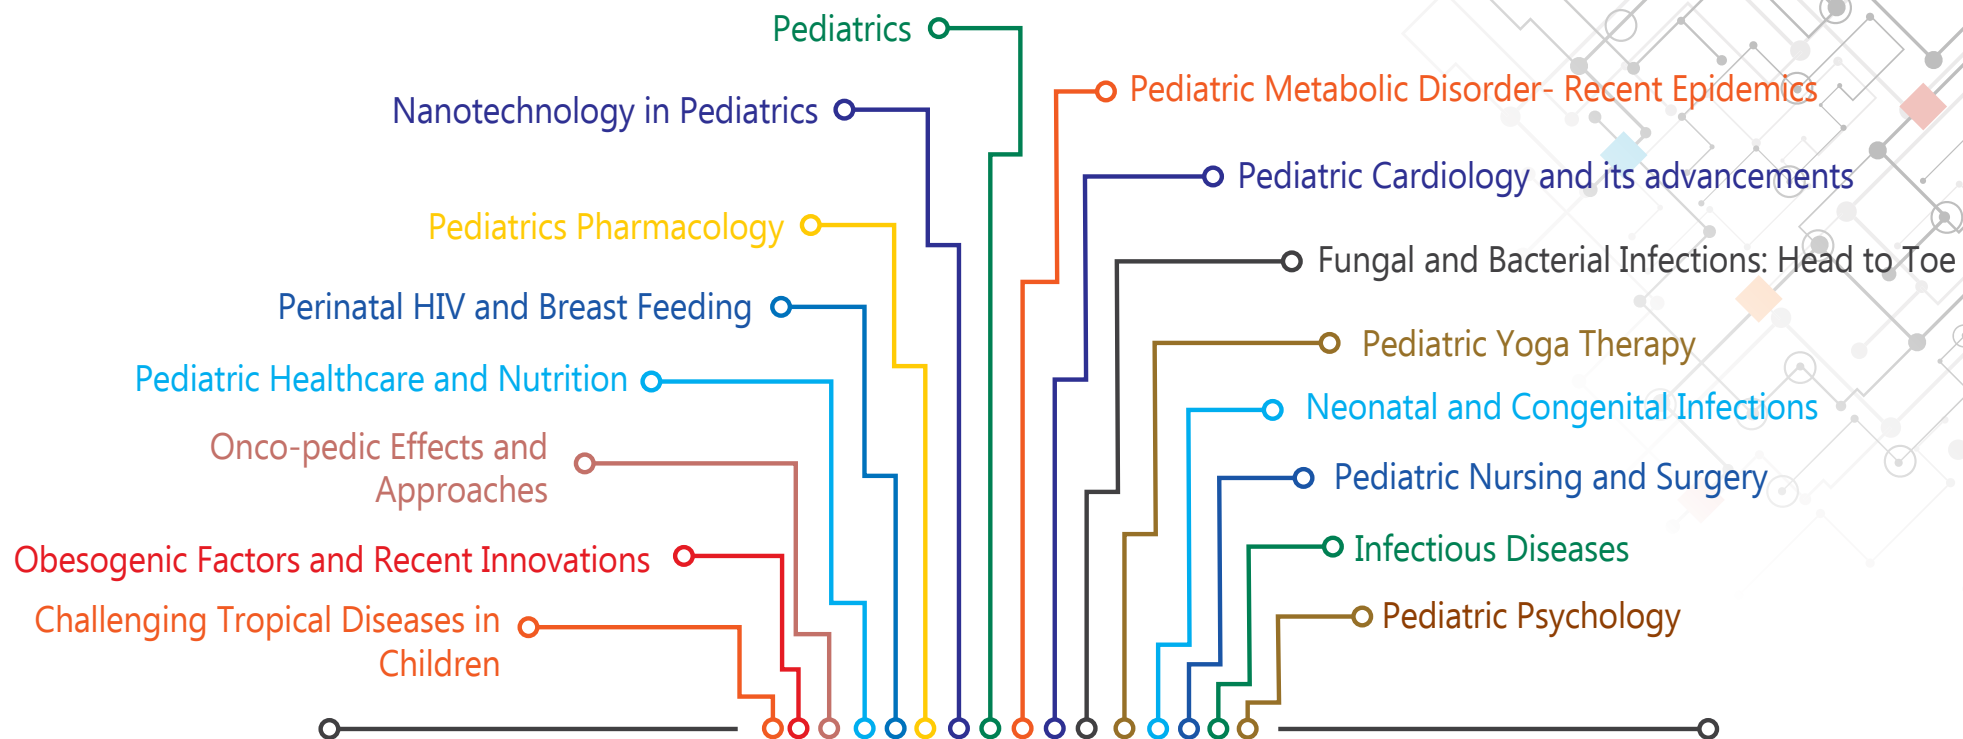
Pediatrics

Nanotechnology in Pediatrics

Pediatrics Pharmacology

Perinatal HIV and Breast Feeding

Pediatric Healthcare and Nutrition

Onco-pedic Effects and Approaches

Obesogenic Factors and Recent Innovations

Challenging Tropical Diseases in Children

Pediatric Metabolic Disorder- Recent Epidemics

Pediatric Cardiology and its advancements

Fungal and Bacterial Infections: Head to Toe

Pediatric Yoga Therapy

Neonatal and Congenital Infections

Pediatric Nursing and Surgery

Infectious Diseases

Pediatric Psychology